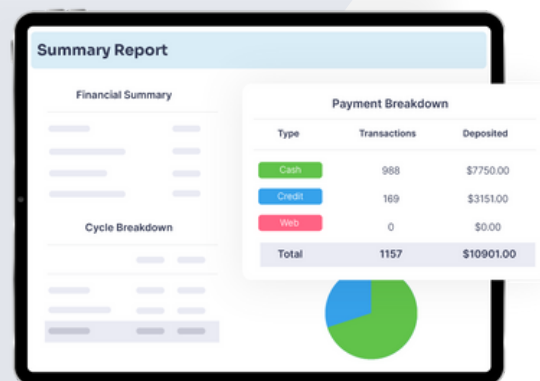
Summary Report

Financial Summary

Cycle Breakdown

Payment Breakdown

| Type | Transactions | Deposited |
|---|---|---|
| Cash | 988 | $7750.00 |
| Credit | 169 | $3151.00 |
| Web | 0 | $0.00 |
| Total | 1157 | $10901.00 |